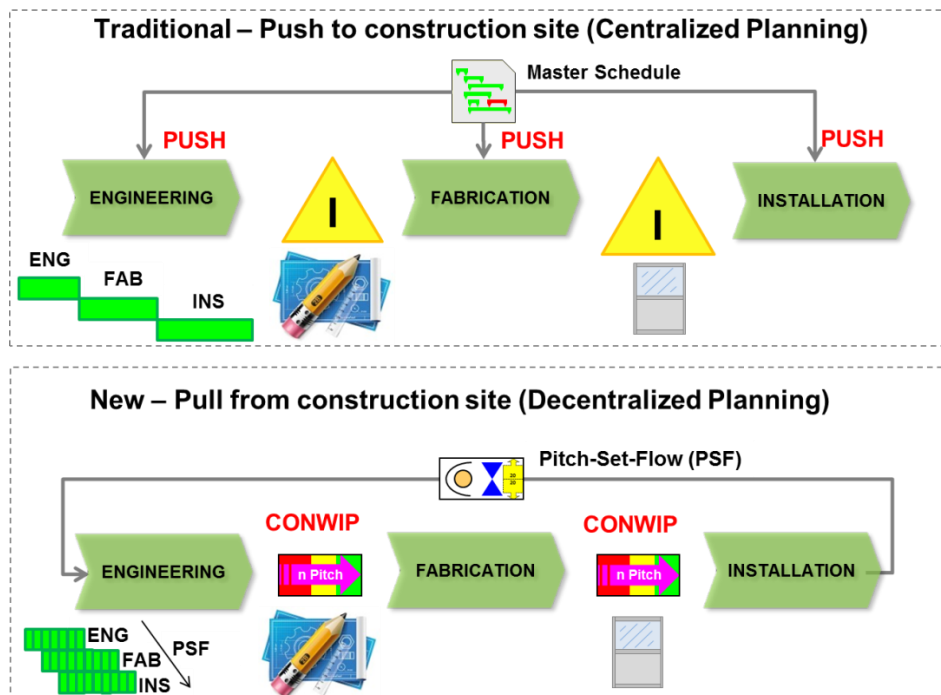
Traditional – Push to construction site (Centralized Planning)

Master Schedule

PUSH

PUSH

PUSH

ENGINEERING

I

FABRICATION

I

INSTALLATION

ENG

FAB

INS

New – Pull from construction site (Decentralized Planning)

Pitch-Set-Flow (PSF)

20
20

CONWIP

CONWIP

ENGINEERING

n Pitch

FABRICATION

n Pitch

INSTALLATION

ENG

FAB

INS

PSF